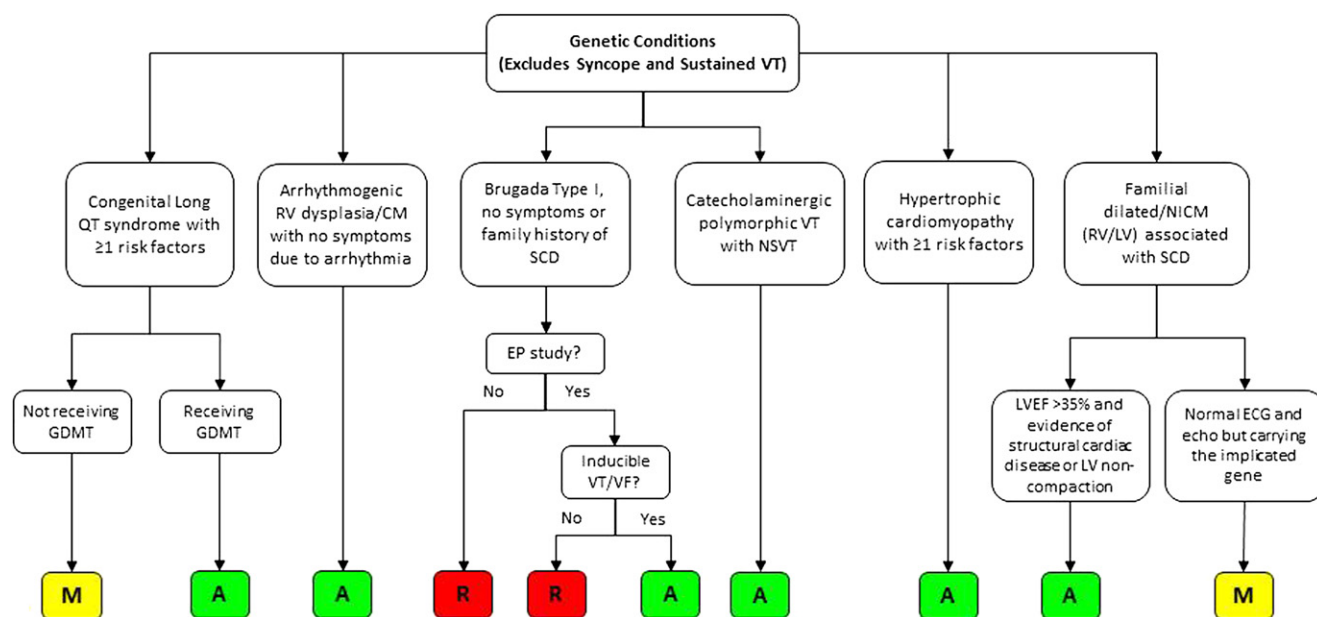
Genetic Conditions
(Excludes Syncope and Sustained VT)

Congenital Long QT syndrome with ≥1 risk factors

Not receiving GDMT

M

Receiving GDMT

A

Arrhythmogenic RV dysplasia/CM with no symptoms due to arrhythmia

A

Brugada Type I, no symptoms or family history of SCD

EP study?

No

R

Yes

Inducible VT/VF?

No

R

Yes

A

Catecholaminergic polymorphic VT with NSVT

A

Hypertrophic cardiomyopathy with ≥1 risk factors

A

Familial dilated/NICM (RV/LV) associated with SCD

LVEF >35% and evidence of structural cardiac disease or LV non-compaction

A

Normal ECG and echo but carrying the implicated gene

M